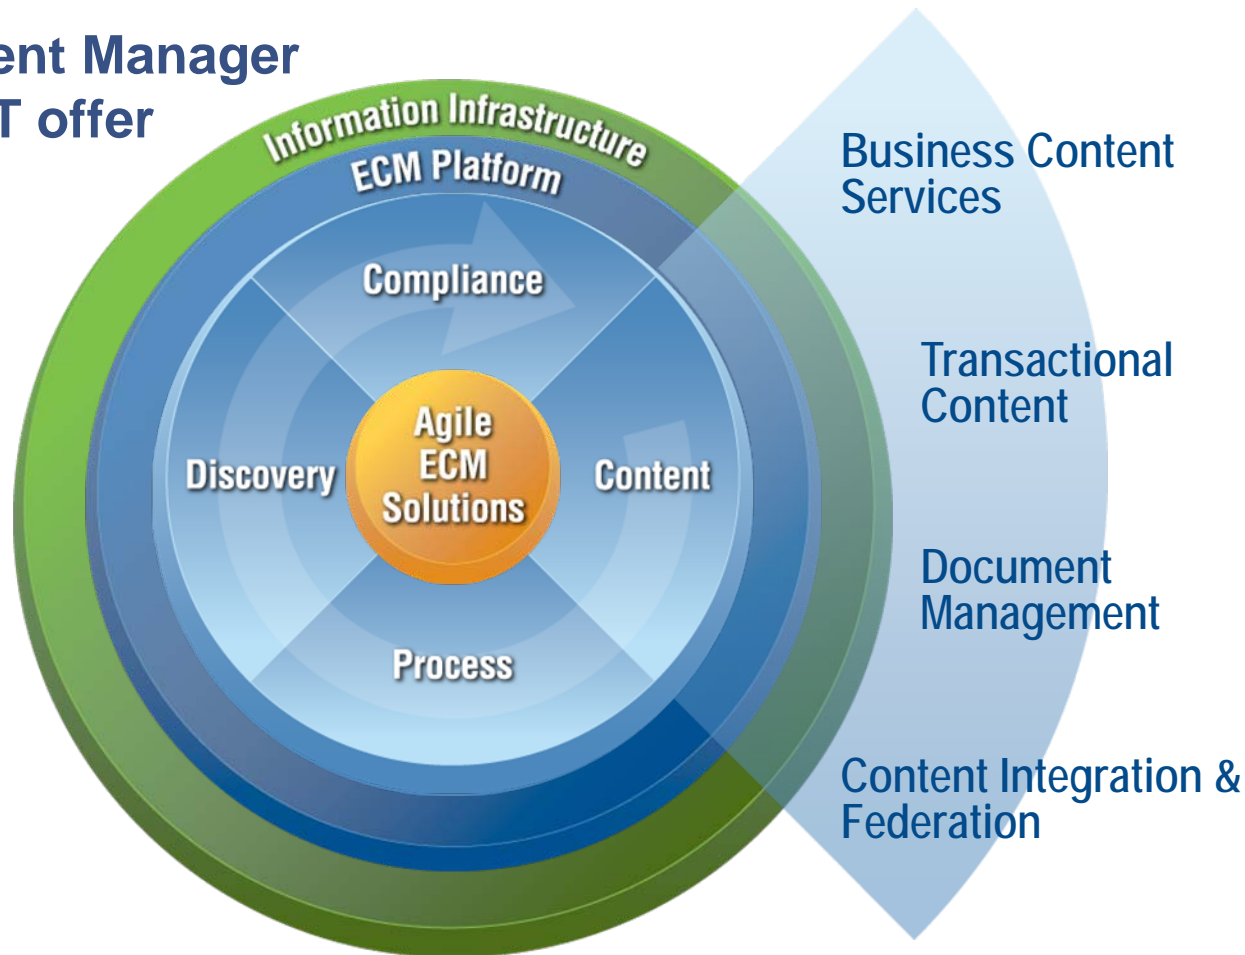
ent Manager
T offer

Information Infrastructure

ECM Platform

Compliance

Discovery

Agile ECM Solutions

Content

Process

Business Content Services

Transactional Content

Document Management

Content Integration & Federation